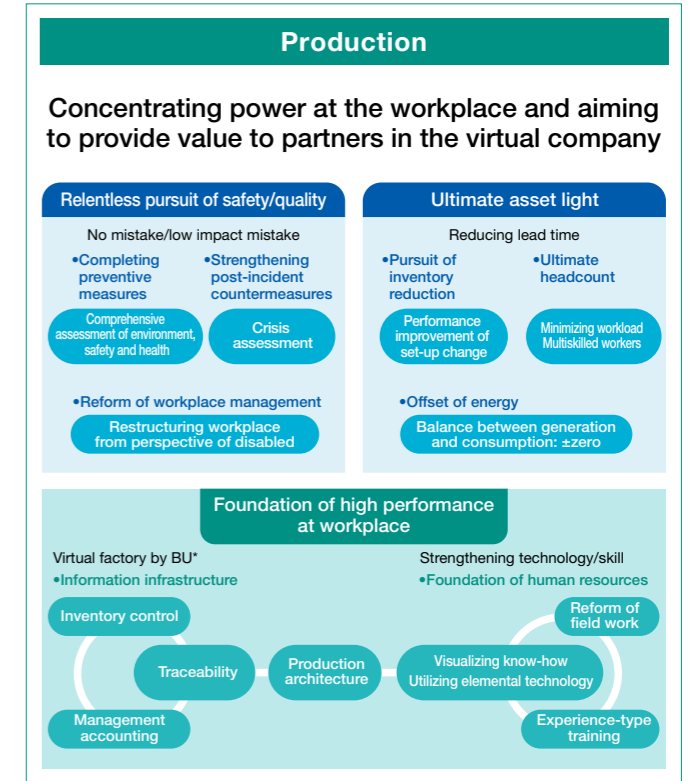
Production

Concentrating power at the workplace and aiming to provide value to partners in the virtual company

Relentless pursuit of safety/quality

No mistake/low impact mistake

•Completing preventive measures

•Strengthening post-incident countermeasures

Comprehensive assessment of environment, safety and health

Crisis assessment

•Reform of workplace management

Restructuring workplace from perspective of disabled

Ultimate asset light

Reducing lead time

•Pursuit of inventory reduction

•Ultimate headcount

Performance improvement of set-up change

Minimizing workload Multiskilled workers

•Offset of energy

Balance between generation and consumption: ±zero

Foundation of high performance at workplace

Virtual factory by BU*

•Information infrastructure

Strengthening technology/skill

•Foundation of human resources

Inventory control

Traceability

Management accounting

Production architecture

Visualizing know-how Utilizing elemental technology

Reform of field work

Experience-type training